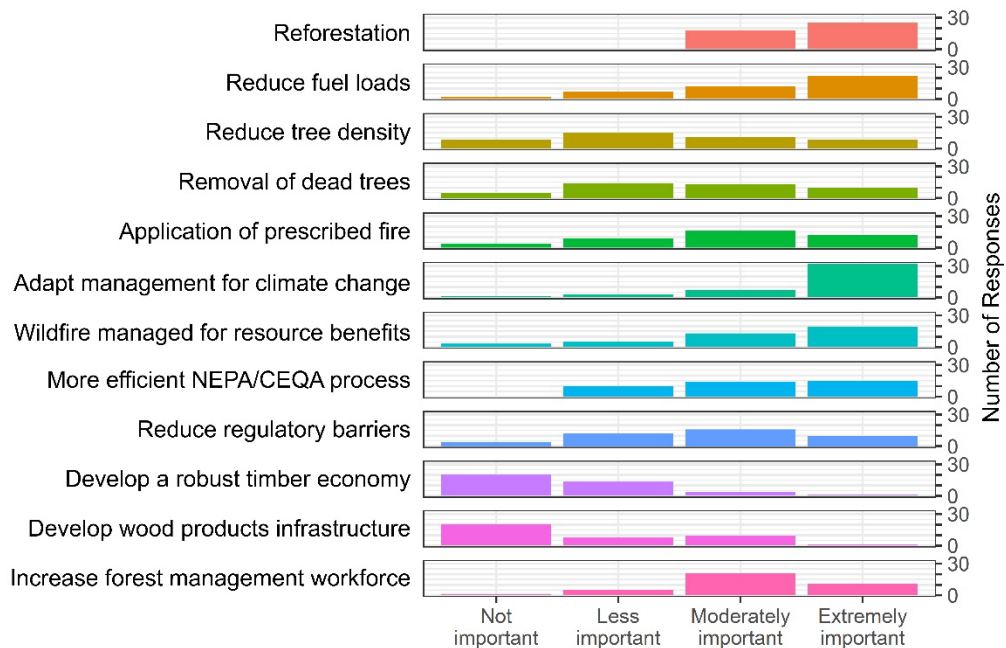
Reforestation
30
0
Reduce fuel loads
30
0
Reduce tree density
30
0
Removal of dead trees
30
0
Application of prescribed fire
30
0
Adapt management for climate change
30
0
Wildfire managed for resource benefits
30
0
More efficient NEPA/CEQA process
30
0
Reduce regulatory barriers
30
0
Develop a robust timber economy
30
0
Develop wood products infrastructure
30
0
Increase forest management workforce
30
0

Number of Responses

Not important
Less important
Moderately important
Extremely important